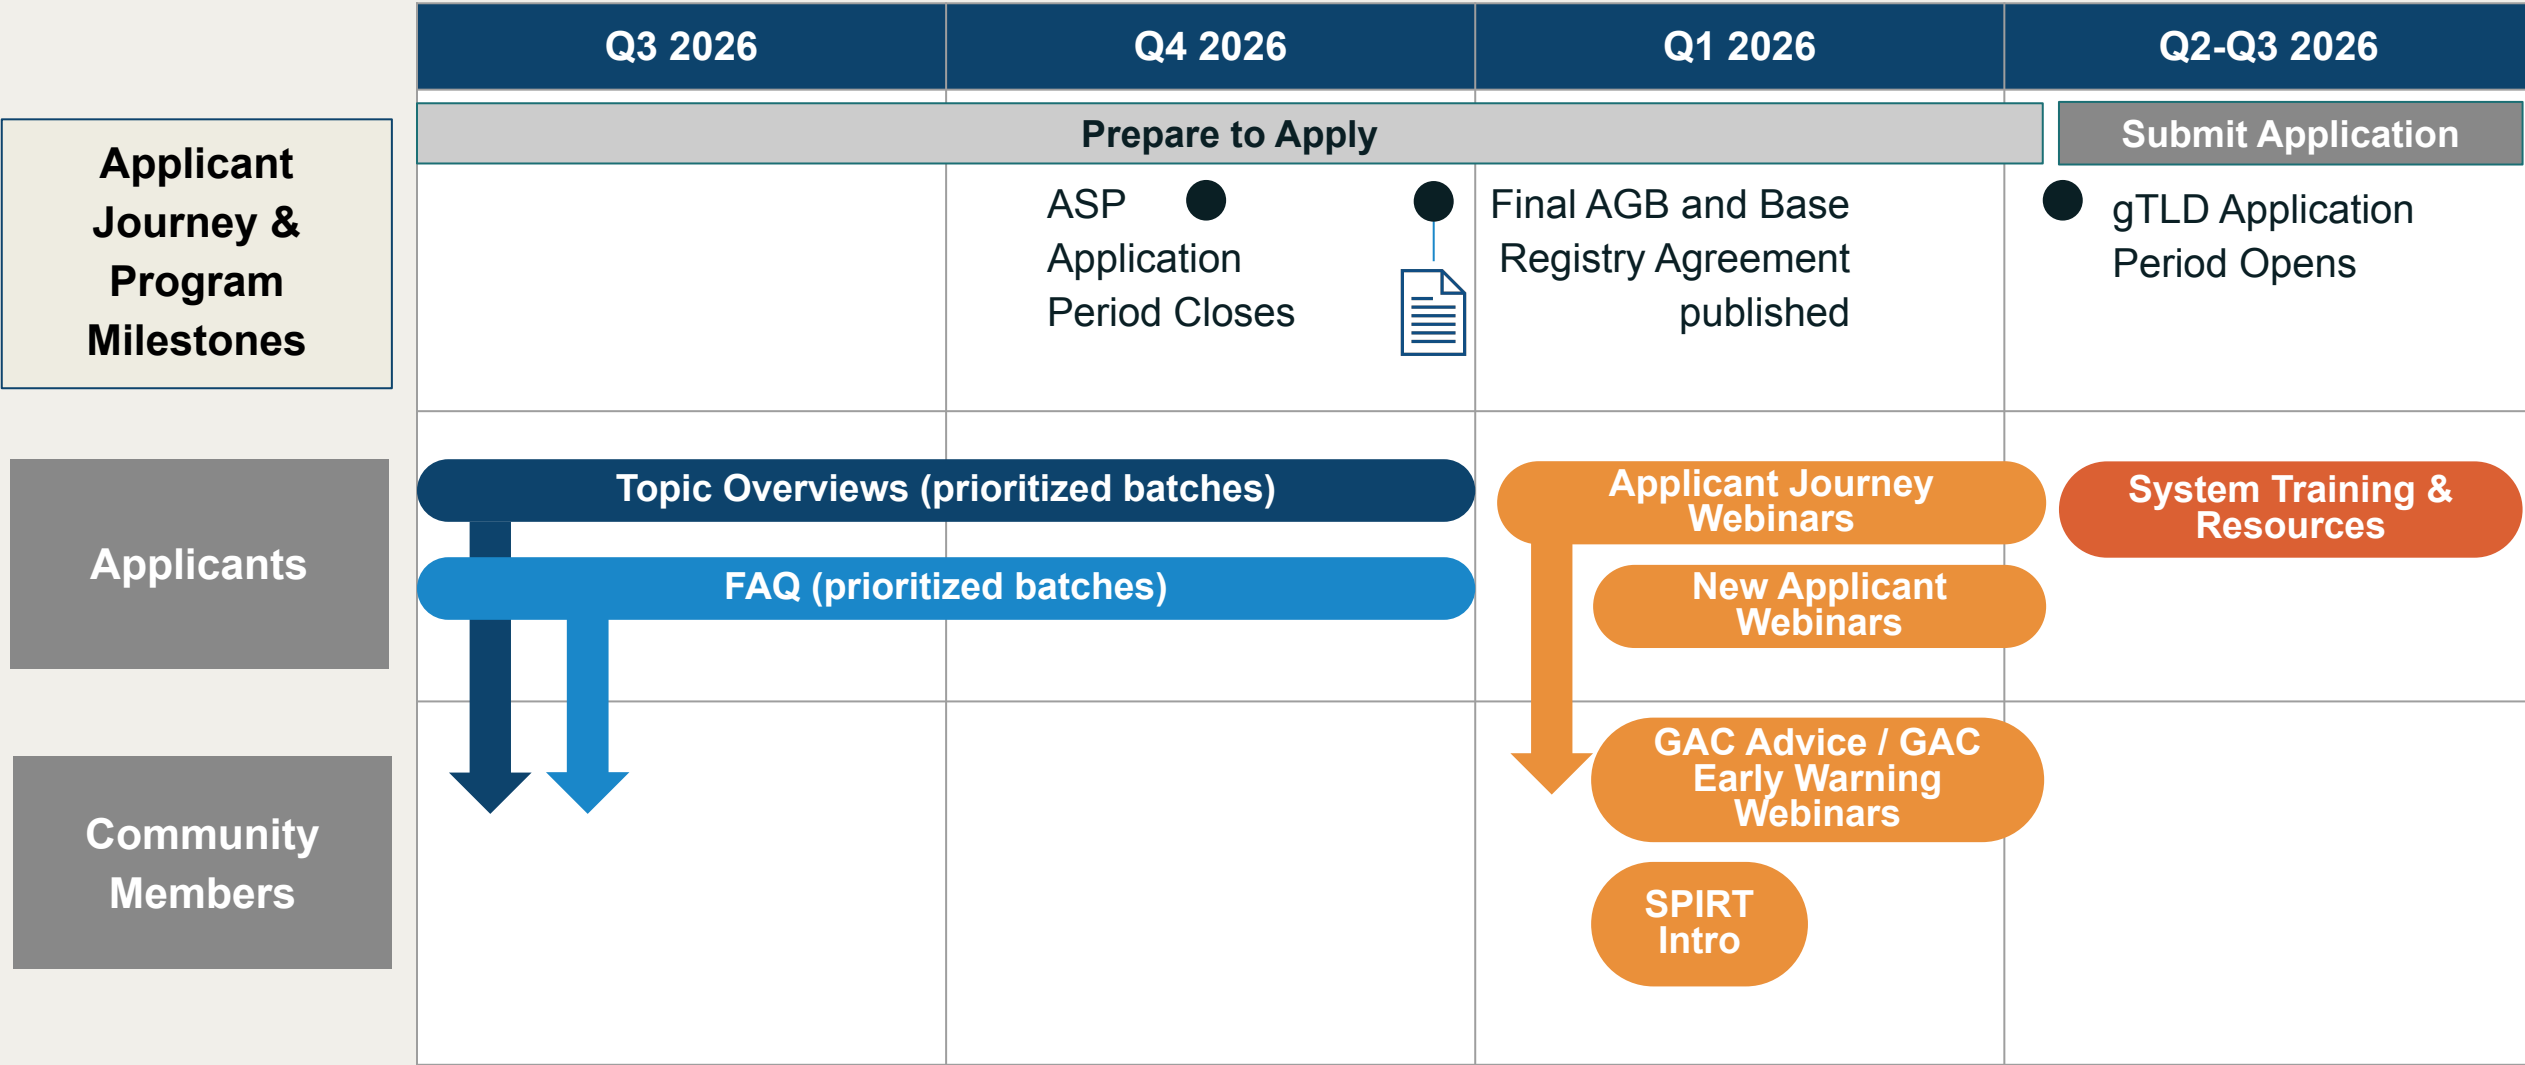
| | Q3 2026 | Q4 2026 | Q1 2026 | Q2-Q3 2026 |
|---|---|---|---|---|

Prepare to Apply

Submit Application

Applicant Journey & Program Milestones

ASP Application Period Closes

Final AGB and Base Registry Agreement published

gTLD Application Period Opens

Applicants

Topic Overviews (prioritized batches)

FAQ (prioritized batches)

Applicant Journey Webinars

New Applicant Webinars

System Training & Resources

Community Members

GAC Advice / GAC Early Warning Webinars

SPIRT Intro